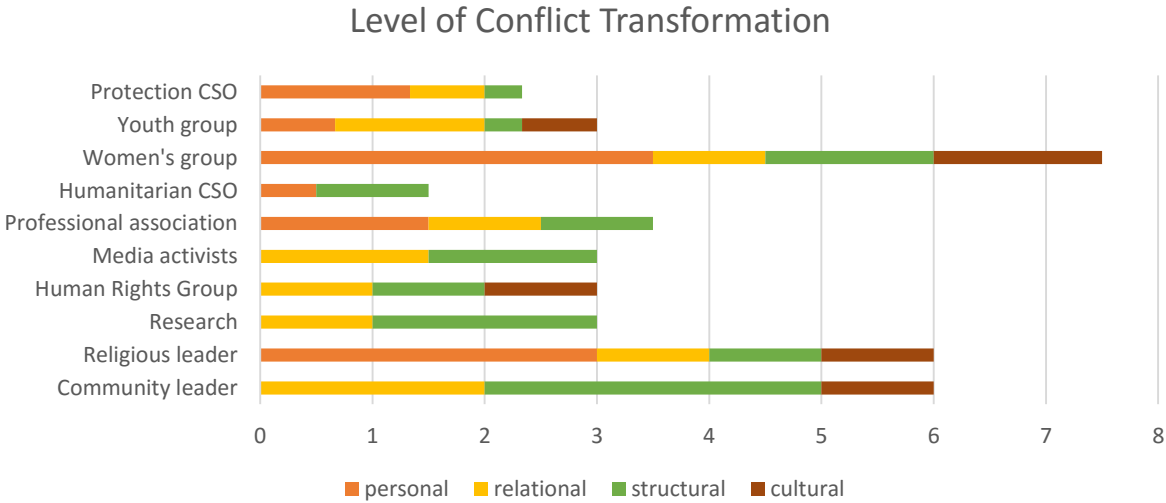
Level of Conflict Transformation

Protection CSO
Youth group
Women's group
Humanitarian CSO
Professional association
Media activists
Human Rights Group
Research
Religious leader
Community leader

0 1 2 3 4 5 6 7 8

personal relational structural cultural